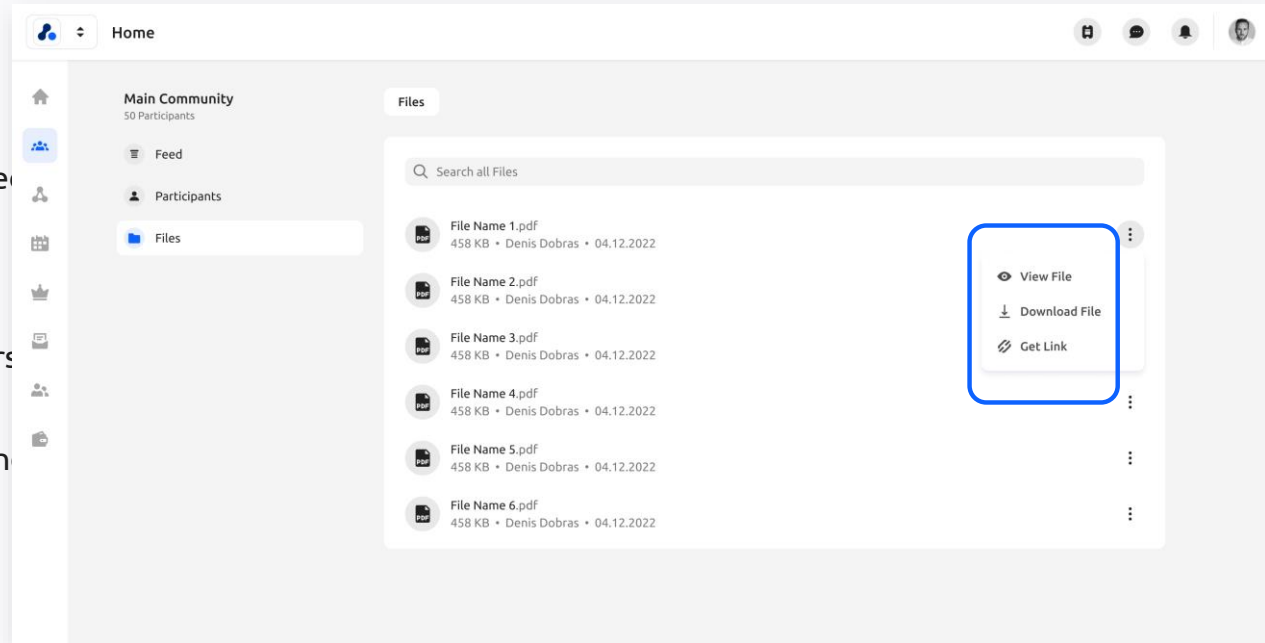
Home

Main Community
50 Participants

Feed

Participants

Files

Files

Search all Files

File Name 1.pdf
458 KB • Denis Dobras • 04.12.2022

View File

Download File

Get Link

File Name 2.pdf
458 KB • Denis Dobras • 04.12.2022

File Name 3.pdf
458 KB • Denis Dobras • 04.12.2022

File Name 4.pdf
458 KB • Denis Dobras • 04.12.2022

File Name 5.pdf
458 KB • Denis Dobras • 04.12.2022

File Name 6.pdf
458 KB • Denis Dobras • 04.12.2022